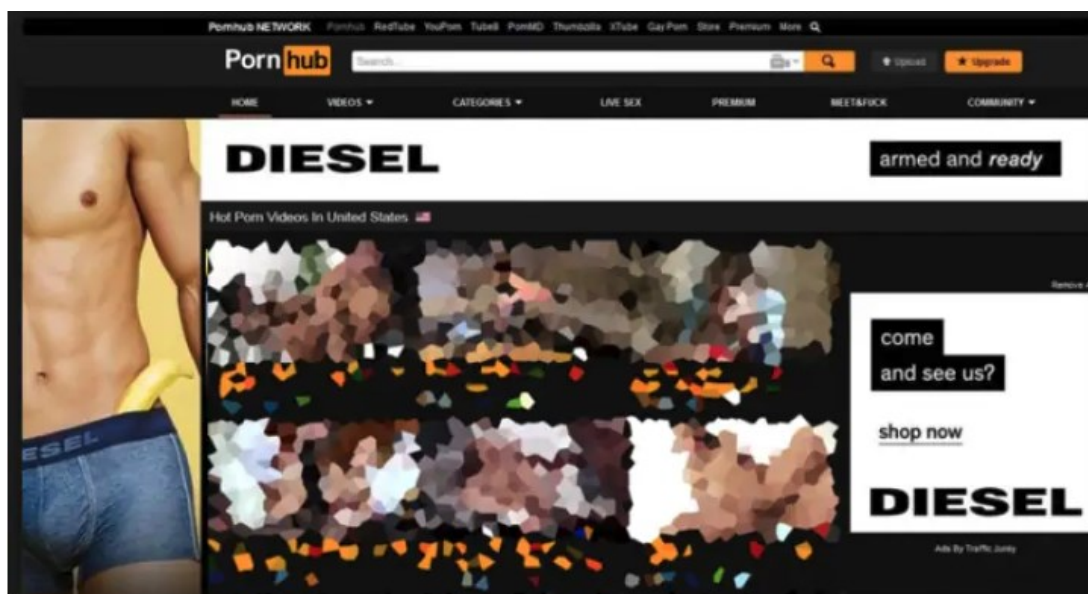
Pornhub NETWORK Pornhub RedTube YouPorn Tube8 PornMD Thumbzilla XTube Gay Porn Store Premium More

Porn hub

Search...

Upload

★ Upgrade

HOME VIDEOS ▾ CATEGORIES ▾ LIVE SEX PREMIUM MEET&FUCK COMMUNITY ▾

DIESEL

armed and ready

Hot Porn Videos In United States

ESEL

Remove

come

and see us?

shop now

DIESEL

Ads By Traffic Junky